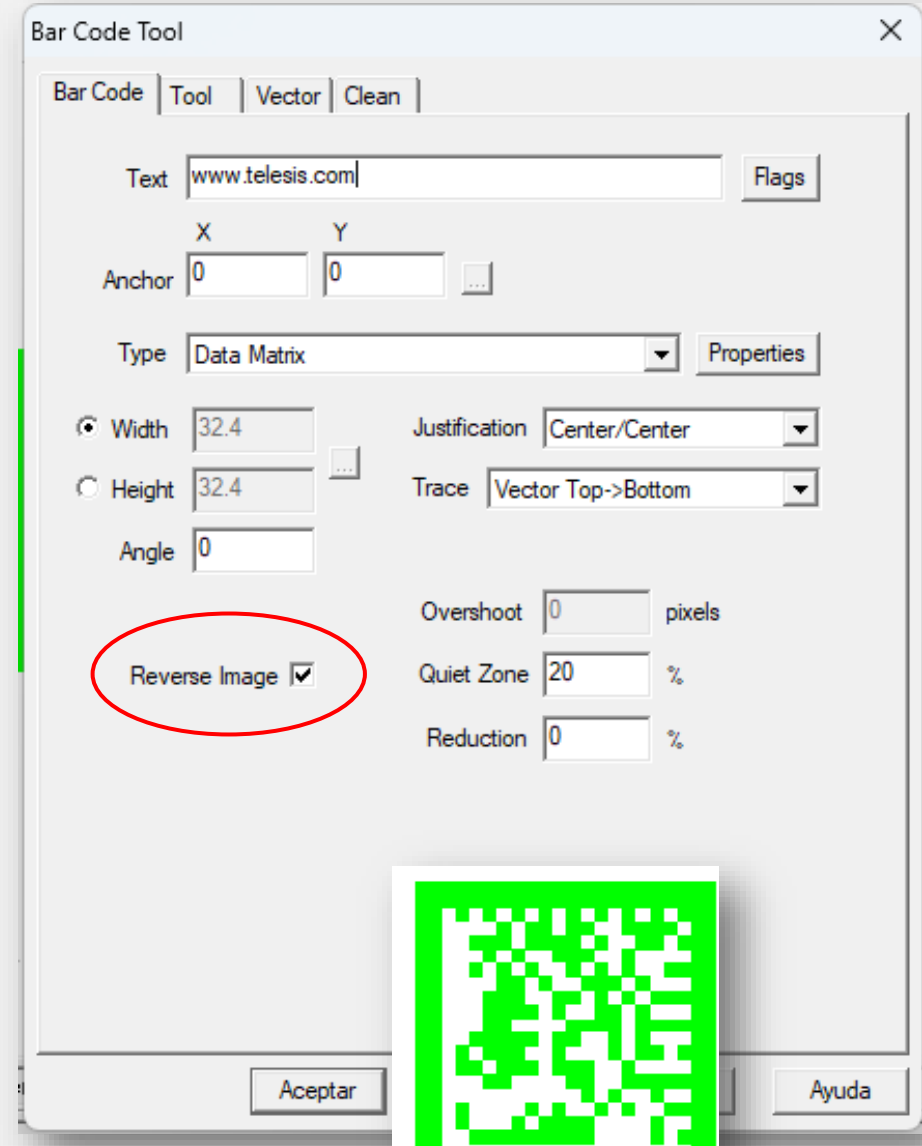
Bar Code Tool

Bar Code | Tool | Vector | Clean

Text www.telesis.com Flags

X Y

Anchor 0 0 ...

Type Data Matrix Properties

Width 32.4

Height 32.4 ...

Angle 0

Justification Center/Center

Trace Vector Top->Bottom

Overshoot 0 pixels

Quiet Zone 20 %

Reduction 0 %

Reverse Image ☑

Aceptar

Ayuda